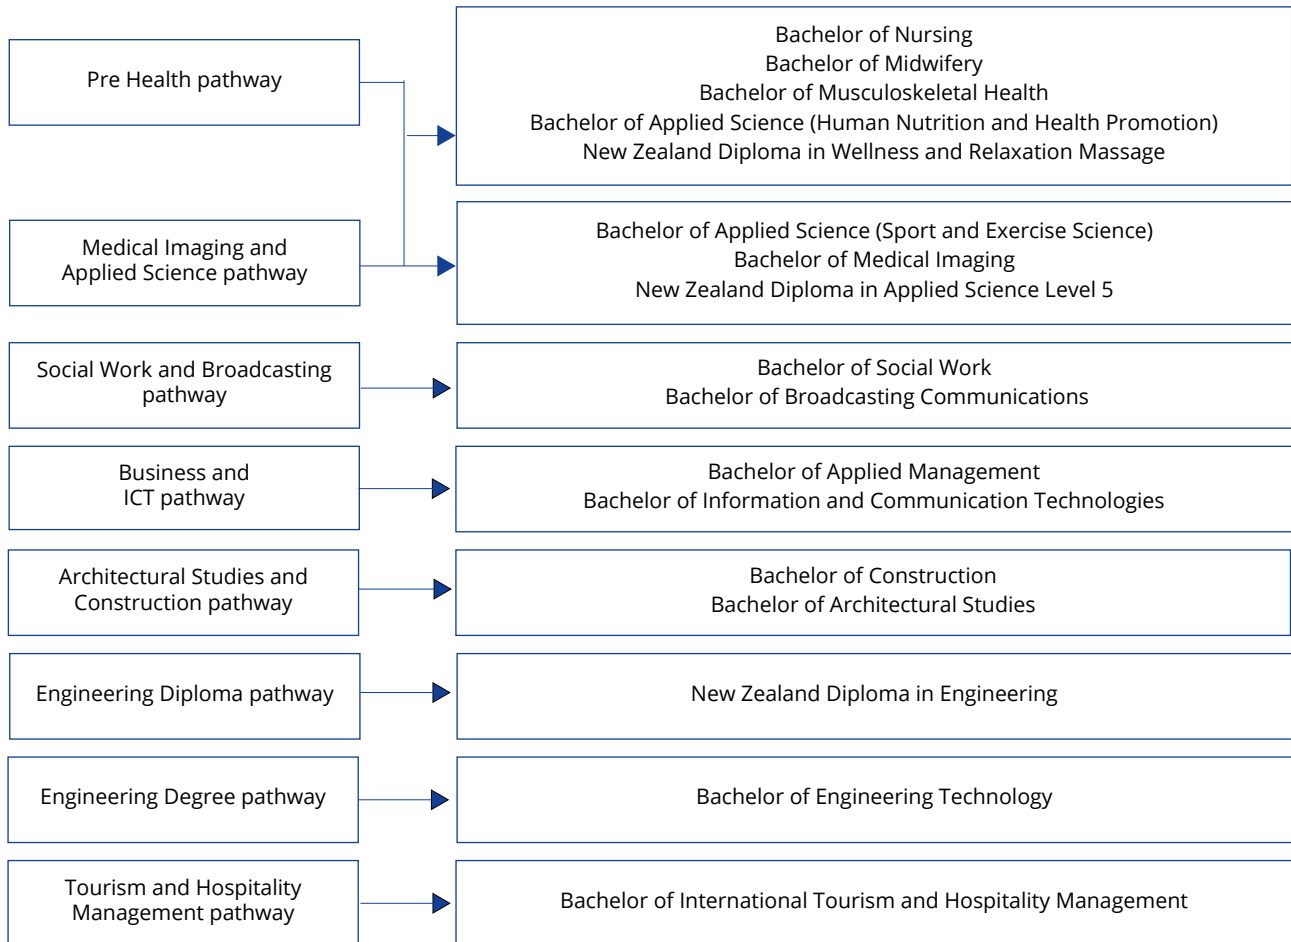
Pre Health pathway

Bachelor of Nursing
Bachelor of Midwifery
Bachelor of Musculoskeletal Health
Bachelor of Applied Science (Human Nutrition and Health Promotion)
New Zealand Diploma in Wellness and Relaxation Massage

Medical Imaging and Applied Science pathway

Bachelor of Applied Science (Sport and Exercise Science)
Bachelor of Medical Imaging
New Zealand Diploma in Applied Science Level 5

Social Work and Broadcasting pathway

Bachelor of Social Work
Bachelor of Broadcasting Communications

Business and ICT pathway

Bachelor of Applied Management
Bachelor of Information and Communication Technologies

Architectural Studies and Construction pathway

Bachelor of Construction
Bachelor of Architectural Studies

Engineering Diploma pathway

New Zealand Diploma in Engineering

Engineering Degree pathway

Bachelor of Engineering Technology

Tourism and Hospitality Management pathway

Bachelor of International Tourism and Hospitality Management